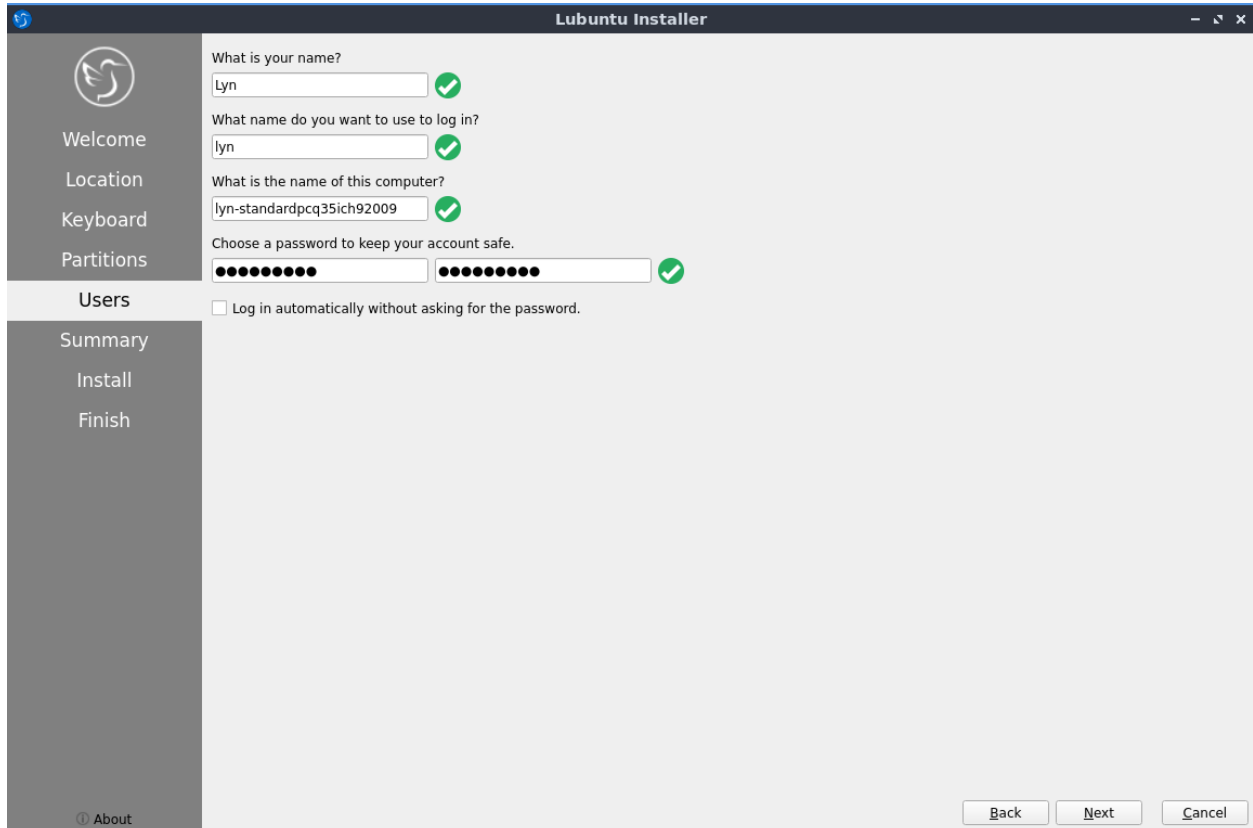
Lubuntu Installer

Welcome
Location
Keyboard
Partitions
Users
Summary
Install
Finish

ⓘ About

What is your name?
Lyn
What name do you want to use to log in?
lyn
What is the name of this computer?
lyn-standardpcq35ich92009
Choose a password to keep your account safe.
●●●●●●●●● ●●●●●●●●●
Log in automatically without asking for the password.

Back Next Cancel